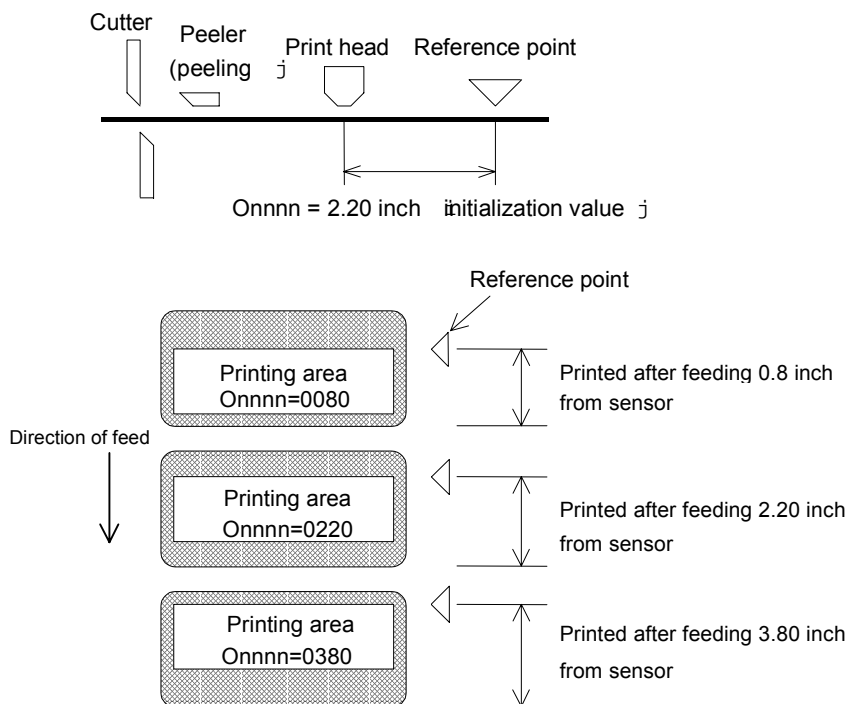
Cutter

Peeler (peeling j

Print head

Reference point

Onnnn = 2.20 inch initialization value j

Reference point

Printing area
Onnnn=0080

Printed after feeding 0.8 inch from sensor

Direction of feed

Printing area
Onnnn=0220

Printed after feeding 2.20 inch from sensor

Printing area
Onnnn=0380

Printed after feeding 3.80 inch from sensor